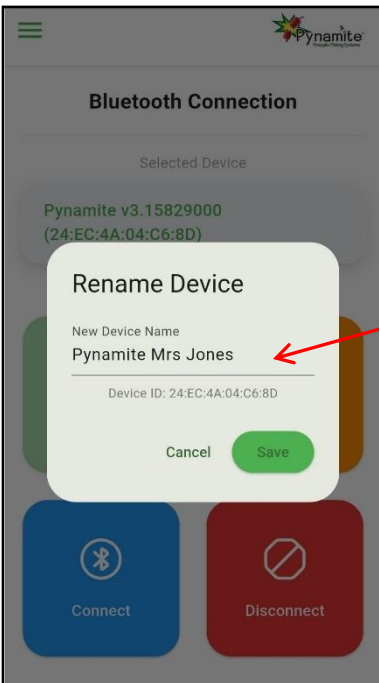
Pynamite
Pyrotechnic Firing Systems

Bluetooth Connection

Selected Device

Pynamite v3.15829000
(24:EC:4A:04:C6:8D)

Rename Device

New Device Name
Pynamite Mrs Jones

Device ID: 24:EC:4A:04:C6:8D

Cancel
Save

Connect

Disconnect